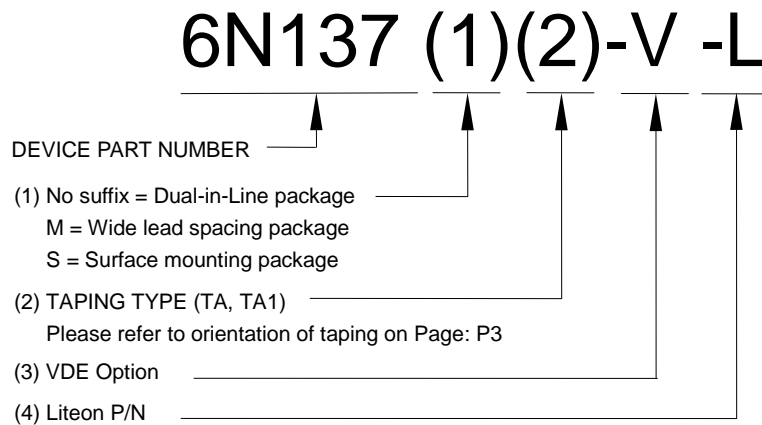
6N137 (1)(2)-V -L

DEVICE PART NUMBER

(1) No suffix = Dual-in-Line package
M = Wide lead spacing package
S = Surface mounting package

(2) TAPING TYPE (TA, TA1)
Please refer to orientation of taping on Page: P3

(3) VDE Option

(4) Liteon P/N